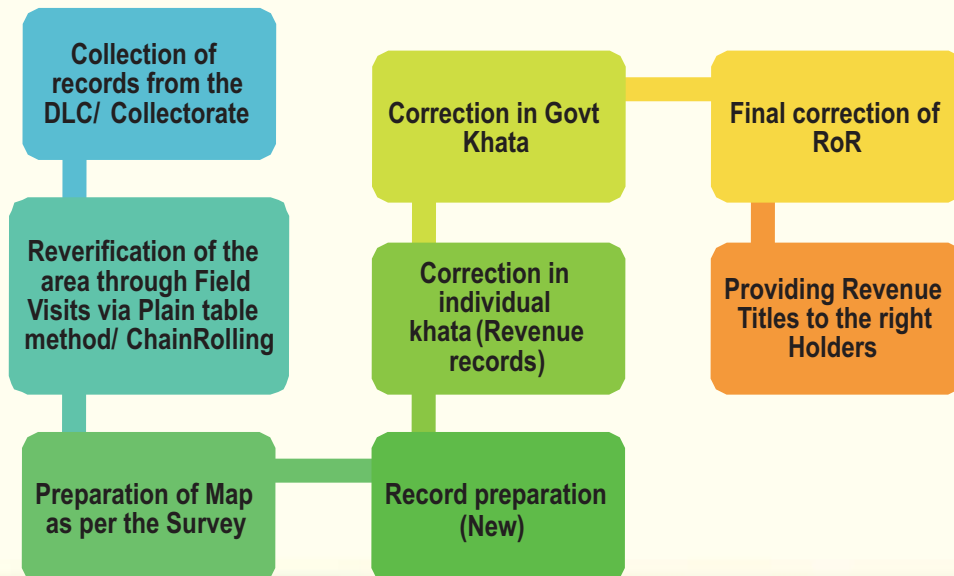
Collection of records from the DLC/ Collectorate

Reverification of the area through Field Visits via Plain table method/ ChainRolling

Preparation of Map as per the Survey

Record preparation (New)

Correction in individual khata (Revenue records)

Correction in Govt Khata

Final correction of RoR

Providing Revenue Titles to the right Holders